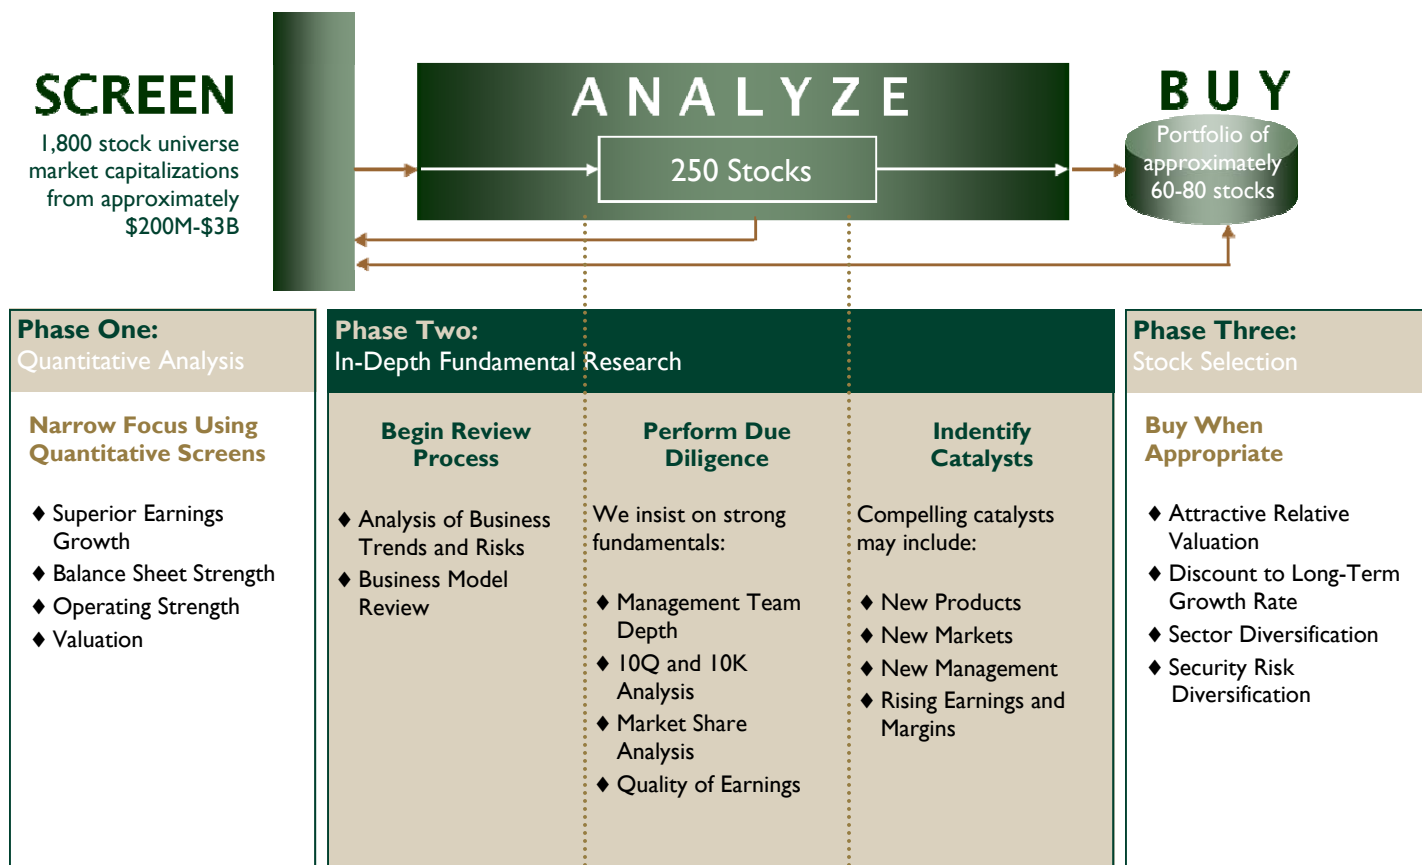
SCREEN
1,800 stock universe market capitalizations from approximately $200M-$3B

ANALYZE
250 Stocks

BUY
Portfolio of approximately 60-80 stocks

Phase One:
Quantitative Analysis

Narrow Focus Using Quantitative Screens

♦ Superior Earnings Growth
♦ Balance Sheet Strength
♦ Operating Strength
♦ Valuation

Phase Two:
In-Depth Fundamental Research

Begin Review Process

♦ Analysis of Business Trends and Risks
♦ Business Model Review

Perform Due Diligence

We insist on strong fundamentals:

♦ Management Team Depth
♦ 10Q and 10K Analysis
♦ Market Share Analysis
♦ Quality of Earnings

Indentify Catalysts

Compelling catalysts may include:

♦ New Products
♦ New Markets
♦ New Management
♦ Rising Earnings and Margins

Phase Three:
Stock Selection

Buy When Appropriate

♦ Attractive Relative Valuation
♦ Discount to Long-Term Growth Rate
♦ Sector Diversification
♦ Security Risk Diversification